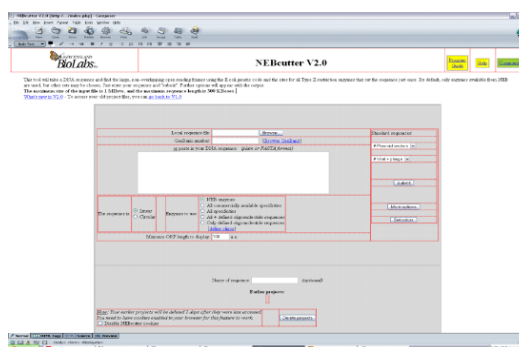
NEBcutter V2.0

BioLabs

This tool will take a DNA sequence and find the large, non-overlapping open reading frames using the E.coli genetic code and the sites for all Type II restriction enzymes that cut the sequence just once. By default, only enzymes available from NEB are used, but other sets may be chosen. Just enter your sequence and "submit". Further options will appear with the output.

The maximum size of the input file is 1 MByte, and the maximum sequence length is 300 KBases.

Local sequence file Browse...

GenBank number

or paste in your DNA sequence (plain or FASTA format)

The sequence is Linear Circular

Enzymes to use

NEB enzymes
All commercially available specificities
All specificities
All + defined oligonucleotide sequences
Only defined oligonucleotide sequences

Minimum ORF length to display 100 a.a.

Standard sequences

Submit

More options

Defaults

Name of sequence (optional)

Earlier projects

Go to projects